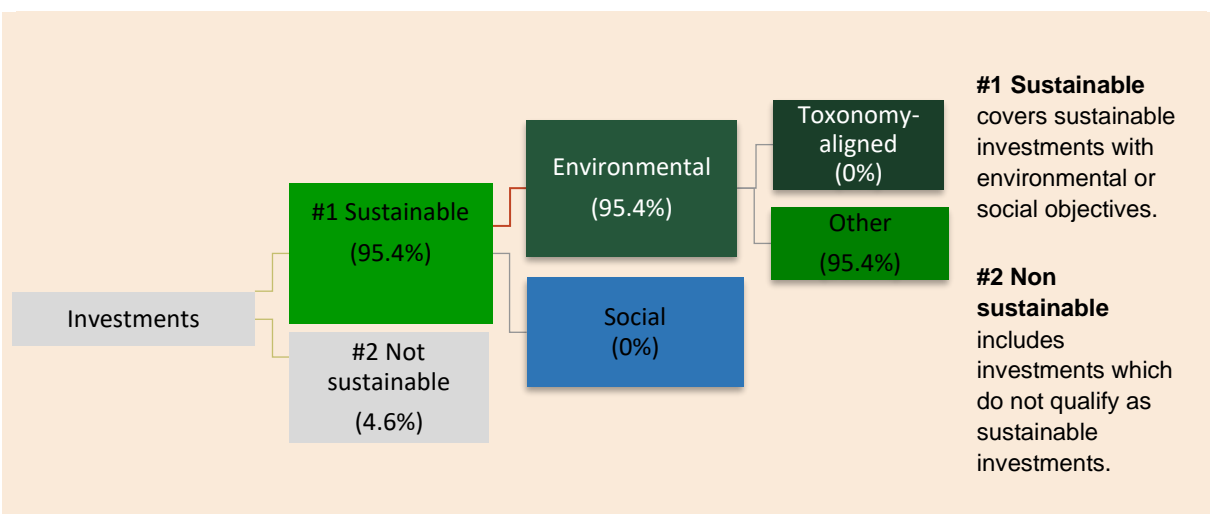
Investments

#1 Sustainable
(95.4%)

#2 Not sustainable
(4.6%)

Environmental
(95.4%)

Social
(0%)

Toxonomy-aligned
(0%)

Other
(95.4%)

**#1 Sustainable** covers sustainable investments with environmental or social objectives.

**#2 Non sustainable** includes investments which do not qualify as sustainable investments.